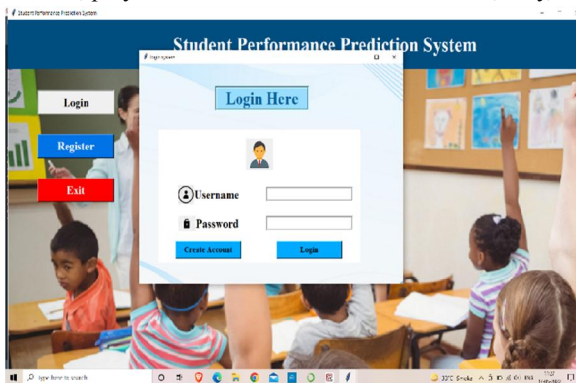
Student Performance Prediction System

Student Performance Prediction System

Login

Register

Exit

login system

Login Here

Username

Password

Create Account

Login

Type here to search

33°C Smoke